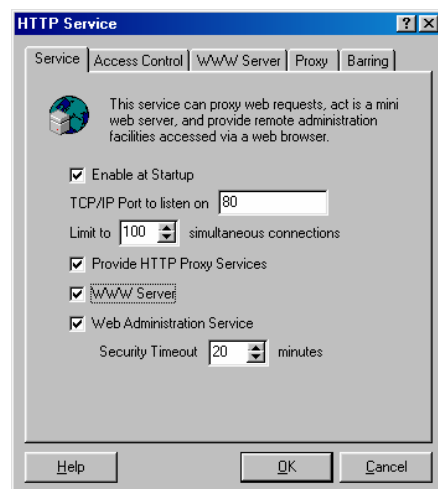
HTTP Service

? X

Service | Access Control | WWW Server | Proxy | Barring

This service can proxy web requests, act is a mini web server, and provide remote administration facilities accessed via a web browser.

☑ Enable at Startup

TCP/IP Port to listen on 80

Limit to 100 simultaneous connections

☑ Provide HTTP Proxy Services

☑ WWW Server

☑ Web Administration Service

Security Timeout 20 minutes

Help | OK | Cancel